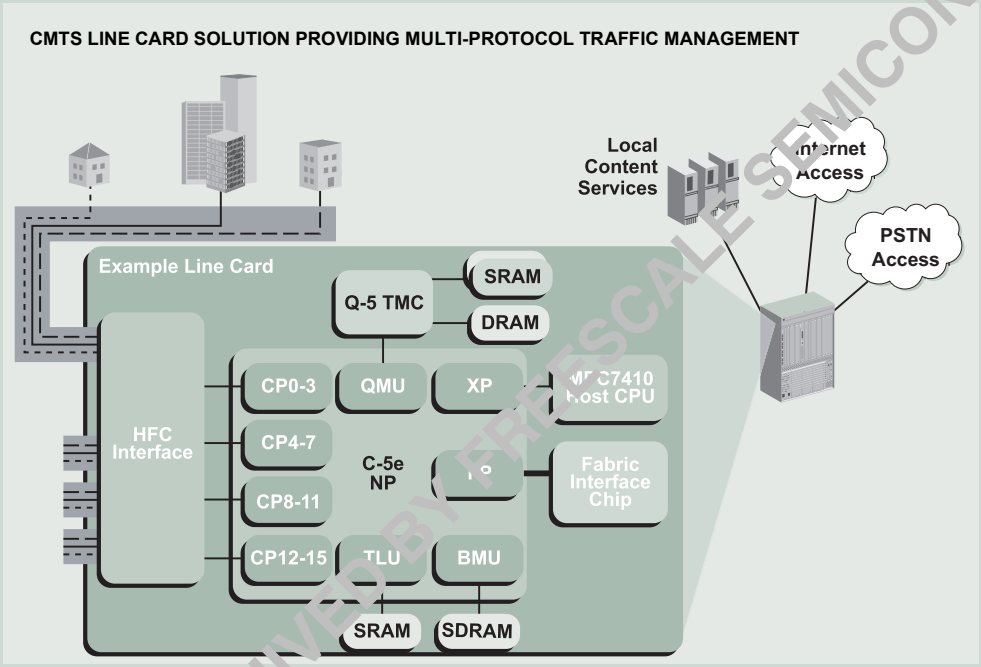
CMTS LINE CARD SOLUTION PROVIDING MULTI-PROTOCOL TRAFFIC MANAGEMENT

Local Content Services

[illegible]nternet Access

PSTN Access

Example Line Card

Q-5 TMC

SRAM

DRAM

HFC Interface

CP0-3

QMU

XP

M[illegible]C7410 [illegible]ost CPU

CP4-7

C-5e NP

F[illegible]

Fabric Interface Chip

CP8-11

CP12-15

TLU

BMU

SRAM

SDRAM

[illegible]VED BY FREESCALE SEMICON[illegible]